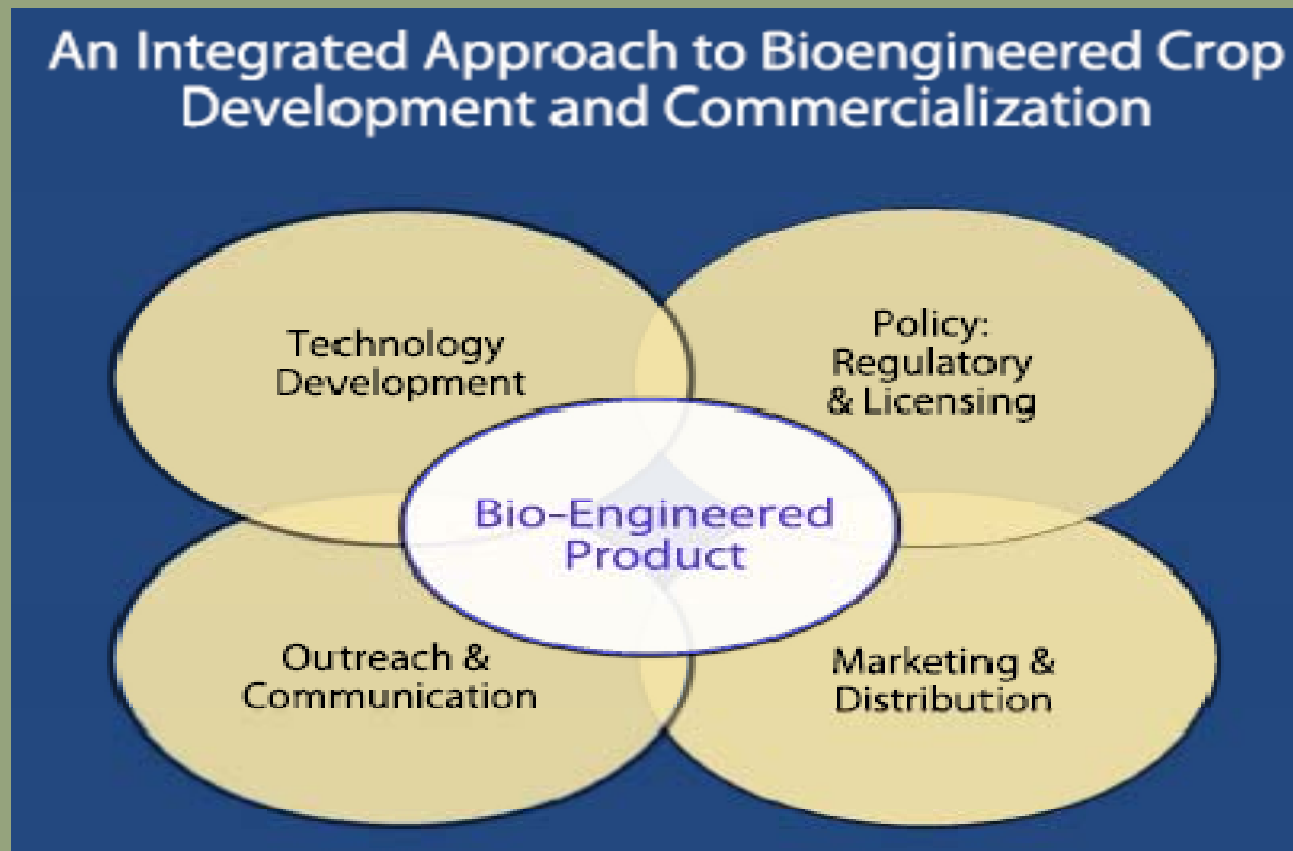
An Integrated Approach to Bioengineered Crop Development and Commercialization

Technology Development

Policy: Regulatory & Licensing

Bio-Engineered Product

Outreach & Communication

Marketing & Distribution